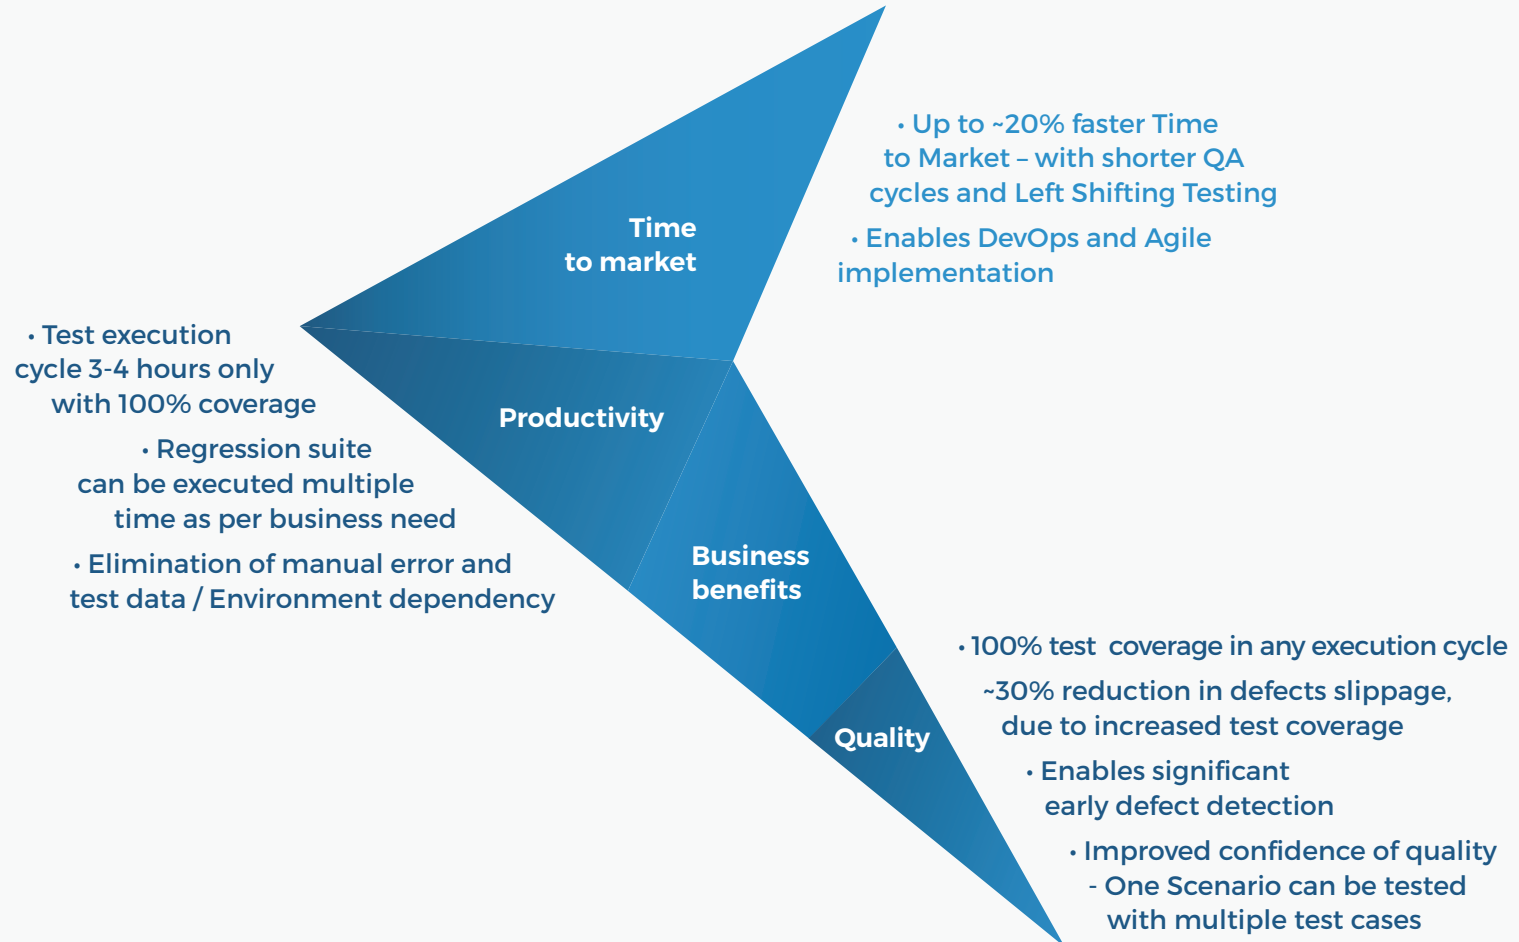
Time to market

• Up to ~20% faster Time to Market – with shorter QA cycles and Left Shifting Testing

• Enables DevOps and Agile implementation

• Test execution cycle 3-4 hours only with 100% coverage

• Regression suite can be executed multiple time as per business need

• Elimination of manual error and test data / Environment dependency

Productivity

Business benefits

Quality

• 100% test coverage in any execution cycle

~30% reduction in defects slippage, due to increased test coverage

• Enables significant early defect detection

• Improved confidence of quality - One Scenario can be tested with multiple test cases